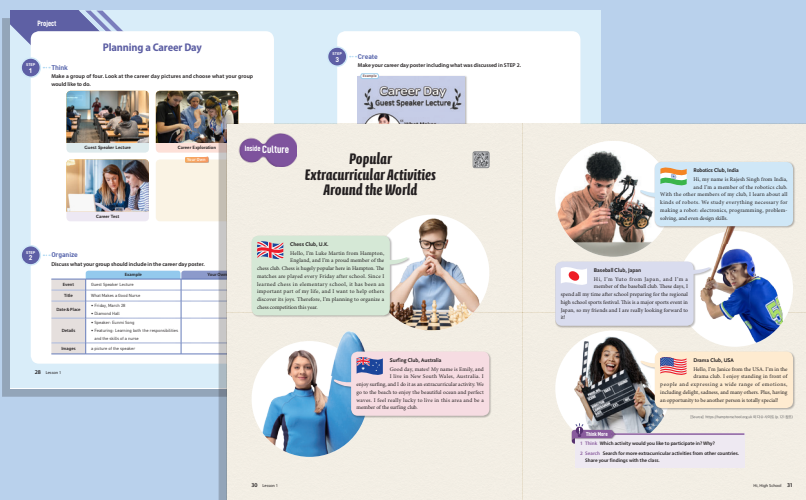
Project

Planning a Career Day

STEP 1 Think
Make a group of four. Look at the career day pictures and choose what your group would like to do.

Guest Speaker Lecture
Career Exploration
Career Test
Your Idea

STEP 2 Organize
Discuss what your group should include in the career day poster.

| | Example | Your Group |
|---|---|---|
| Event | Guest Speaker Lecture | |
| Title | What Makes a Good Nurse | |
| Date & Place | • Friday, March 28 • Diamond Hall | |
| Details | • Speaker: Eunmi Song • Featuring: Learning both the responsibilities and the skills of a nurse | |
| Images | a picture of the speaker | |

28 Lesson 1

STEP 3 Create
Make your career day poster including what was discussed in STEP 2.

Example
Career Day
Guest Speaker Lecture
What Makes

Inside Culture

Popular Extracurricular Activities Around the World

Chess Club, U.K.
Hello, I'm Luke Martin from Hampton, England, and I'm a proud member of the chess club. Chess is hugely popular here in Hampton. The matches are played every Friday after school. Since I learned chess in elementary school, it has been an important part of my life, and I want to help others discover its joys. Therefore, I'm planning to organize a chess competition this year.

Surfing Club, Australia
Good day, mates! My name is Emily, and I live in New South Wales, Australia. I enjoy surfing, and I do it as an extracurricular activity. We go to the beach to enjoy the beautiful ocean and perfect waves. I feel really lucky to live in this area and be a member of the surfing club.

Robotics Club, India
Hi, my name is Rajesh Singh from India, and I'm a member of the robotics club. With the other members of my club, I learn about all kinds of robots. We study everything necessary for making a robot: electronics, programming, problem-solving, and even design skills.

Baseball Club, Japan
Hi, I'm Yuto from Japan, and I'm a member of the baseball club. These days, I spend all my time after school preparing for the regional high school sports festival. This is a major sports event in Japan, so my friends and I are really looking forward to it!

Drama Club, USA
Hello, I'm Janice from the USA. I'm in the drama club. I enjoy standing in front of people and expressing a wide range of emotions, including delight, sadness, and many others. Plus, having an opportunity to be another person is totally special!

(Source: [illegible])

Think More
1 Think Which activity would you like to participate in? Why?
2 Search Search for more extracurricular activities from other countries. Share your findings with the class.

30 Lesson 1
Hi, High School 31